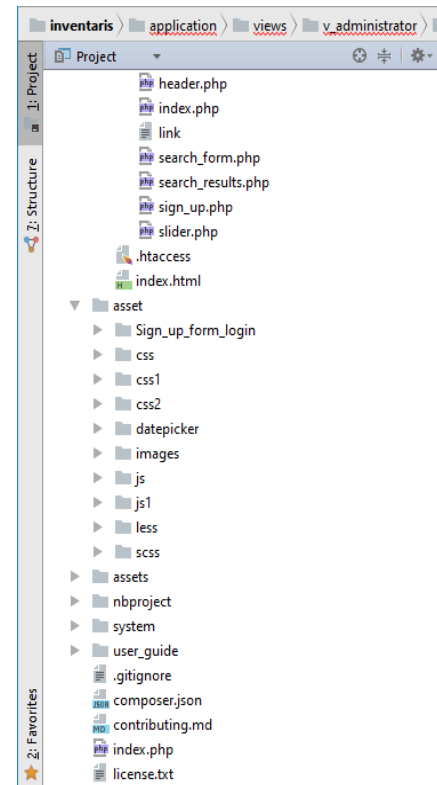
inventaris 〉 application 〉 views 〉 v_administrator 〉

1: Project
Z: Structure
2: Favorites

Project

header.php
index.php
link
search_form.php
search_results.php
sign_up.php
slider.php
.htaccess
index.html
asset
Sign_up_form_login
css
css1
css2
datepicker
images
js
js1
less
scss
assets
nbproject
system
user_guide
.gitignore
composer.json
contributing.md
index.php
license.txt